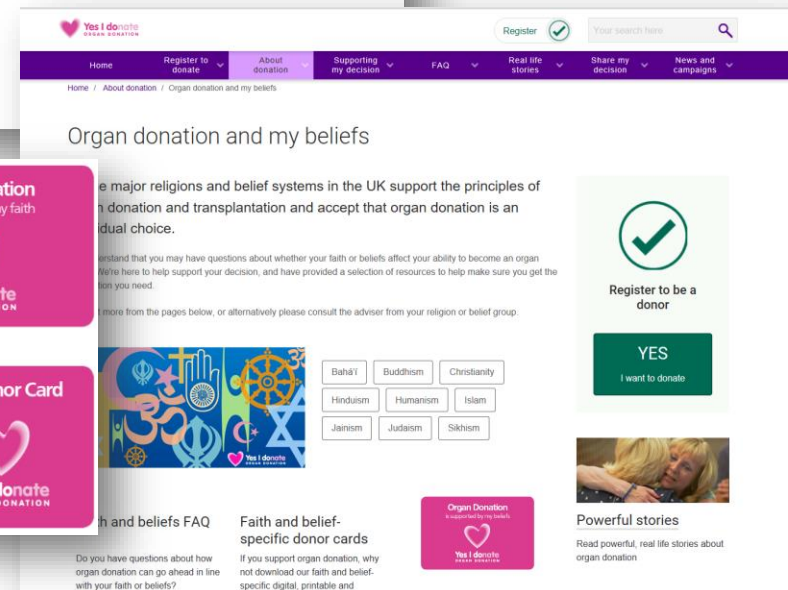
Yes I donate
ORGAN DONATION

Register

Your search here

Home | Register to donate | About donation | Supporting my decision | FAQ | Real life stories | Share my decision | News and campaigns

Home / About donation / Organ donation and my beliefs

Organ donation and my beliefs

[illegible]e major religions and belief systems in the UK support the principles of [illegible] donation and transplantation and accept that organ donation is an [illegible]idual choice.

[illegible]erstand that you may have questions about whether your faith or beliefs affect your ability to become an organ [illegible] We're here to help support your decision, and have provided a selection of resources to help make sure you get the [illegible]ation you need.

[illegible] more from the pages below, or alternatively please consult the adviser from your religion or belief group.

Yes I donate
ORGAN DONATION

Bahá'í | Buddhism | Christianity
Hinduism | Humanism | Islam
Jainism | Judaism | Sikhism

Register to be a donor

YES
I want to donate

Powerful stories

Read powerful, real life stories about organ donation

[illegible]ation
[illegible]y faith
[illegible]te
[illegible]ON

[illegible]nor Card
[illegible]donate
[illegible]DONATION

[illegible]h and beliefs FAQ

Do you have questions about how organ donation can go ahead in line with your faith or beliefs?

Faith and belief-specific donor cards

If you support organ donation, why not download our faith and belief-specific digital, printable and

Organ Donation
is supported by my beliefs
Yes I donate
ORGAN DONATION